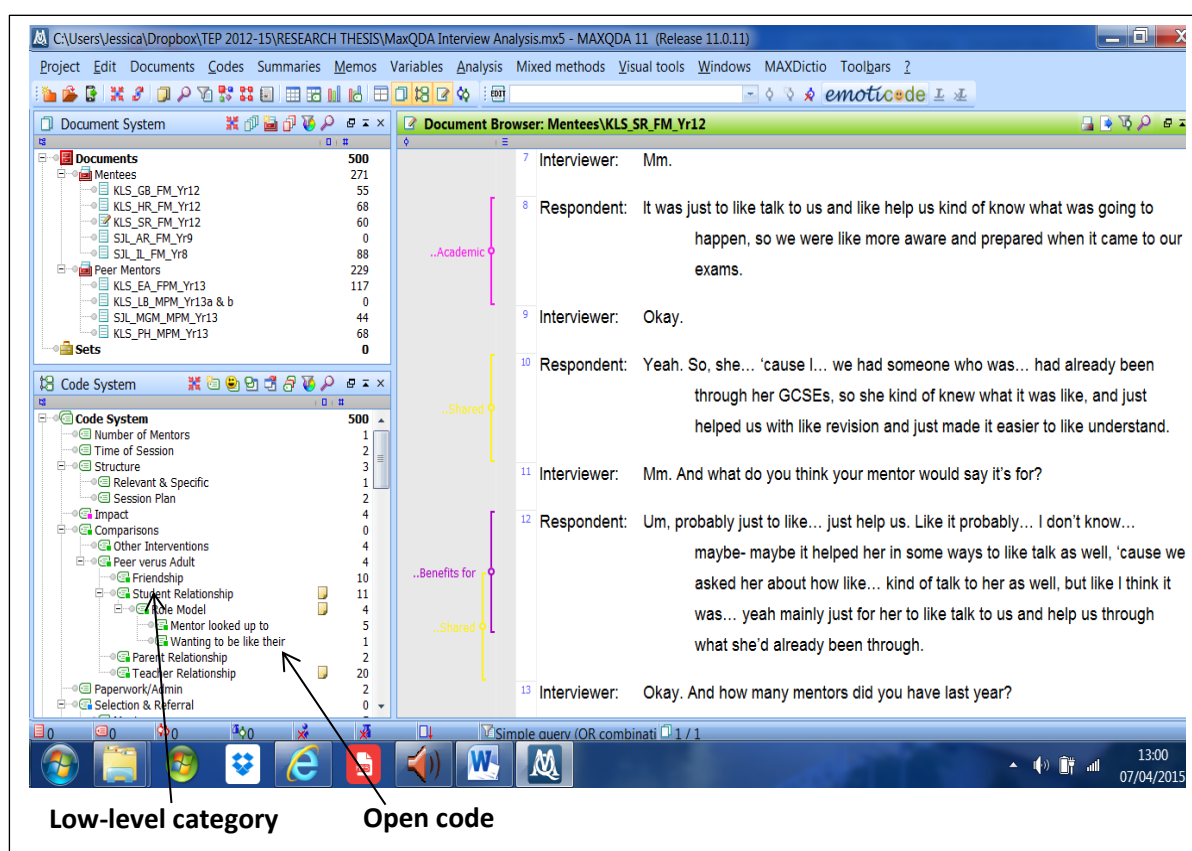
C:\Users\Jessica\Dropbox\TEP 2012-15\RESEARCH THESIS\MaxQDA Interview Analysis.mx5 - MAXQDA 11 (Release 11.0.11)

Project Edit Documents Codes Summaries Memos Variables Analysis Mixed methods Visual tools Windows MAXDictio Toolbars ?

emoticode

Document System

| Documents | 500 |
|---|---|
| Mentees | 271 |
| KLS_GB_FM_Yr12 | 55 |
| KLS_HR_FM_Yr12 | 68 |
| KLS_SR_FM_Yr12 | 60 |
| SJL_AR_FM_Yr9 | 0 |
| SJL_IL_FM_Yr8 | 88 |
| Peer Mentors | 229 |
| KLS_EA_FPM_Yr13 | 117 |
| KLS_LB_MPM_Yr13a & b | 0 |
| SJL_MGM_MPM_Yr13 | 44 |
| KLS_PH_MPM_Yr13 | 68 |
| Sets | 0 |

Code System

| Code System | 500 |
|---|---|
| Number of Mentors | 1 |
| Time of Session | 2 |
| Structure | 3 |
| Relevant & Specific | 1 |
| Session Plan | 2 |
| Impact | 4 |
| Comparisons | 0 |
| Other Interventions | 4 |
| Peer verus Adult | 4 |
| Friendship | 10 |
| Student Relationship | 11 |
| Role Model | 4 |
| Mentor looked up to | 5 |
| Wanting to be like their | 1 |
| Parent Relationship | 2 |
| Teacher Relationship | 20 |
| Paperwork/Admin | 2 |
| Selection & Referral | 0 |

Document Browser: Mentees\KLS_SR_FM_Yr12

7 Interviewer: Mm.

8 Respondent: It was just to like talk to us and like help us kind of know what was going to happen, so we were like more aware and prepared when it came to our exams.

..Academic

9 Interviewer: Okay.

10 Respondent: Yeah. So, she… 'cause I… we had someone who was… had already been through her GCSEs, so she kind of knew what it was like, and just helped us with like revision and just made it easier to like understand.

..Shared

11 Interviewer: Mm. And what do you think your mentor would say it's for?

12 Respondent: Um, probably just to like… just help us. Like it probably… I don't know… maybe- maybe it helped her in some ways to like talk as well, 'cause we asked her about how like… kind of talk to her as well, but like I think it was… yeah mainly just for her to like talk to us and help us through what she'd already been through.

..Benefits for

..Shared

13 Interviewer: Okay. And how many mentors did you have last year?

0 0 0 0 Simple query (OR combinati 1 / 1

13:00
07/04/2015

Low-level category

Open code